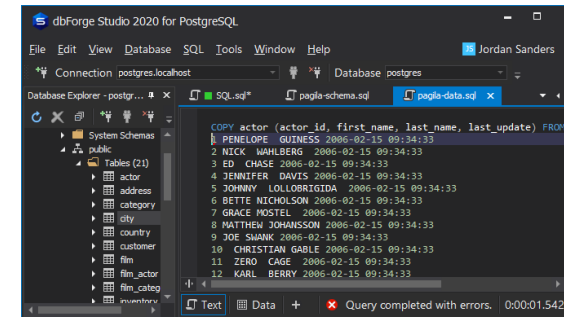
dbForge Studio 2020 for PostgreSQL

File Edit View Database SQL Tools Window Help

Jordan Sanders

Connection postgres.localhost

Database postgres

Database Explorer - postgr...

System Schemas
public
Tables (21)
actor
address
category
city
country
customer
film
film_actor
film_categ
inventory

SQL.sql*
pagila-schema.sql
pagila-data.sql

COPY actor (actor_id, first_name, last_name, last_update) FROM
1 PENELOPE GUINESS 2006-02-15 09:34:33
2 NICK WAHLBERG 2006-02-15 09:34:33
3 ED CHASE 2006-02-15 09:34:33
4 JENNIFER DAVIS 2006-02-15 09:34:33
5 JOHNNY LOLLOBRIGIDA 2006-02-15 09:34:33
6 BETTE NICHOLSON 2006-02-15 09:34:33
7 GRACE MOSTEL 2006-02-15 09:34:33
8 MATTHEW JOHANSSON 2006-02-15 09:34:33
9 JOE SWANK 2006-02-15 09:34:33
10 CHRISTIAN GABLE 2006-02-15 09:34:33
11 ZERO CAGE 2006-02-15 09:34:33
12 KARL BERRY 2006-02-15 09:34:33

Text
Data
+
Query completed with errors.
0:00:01.542